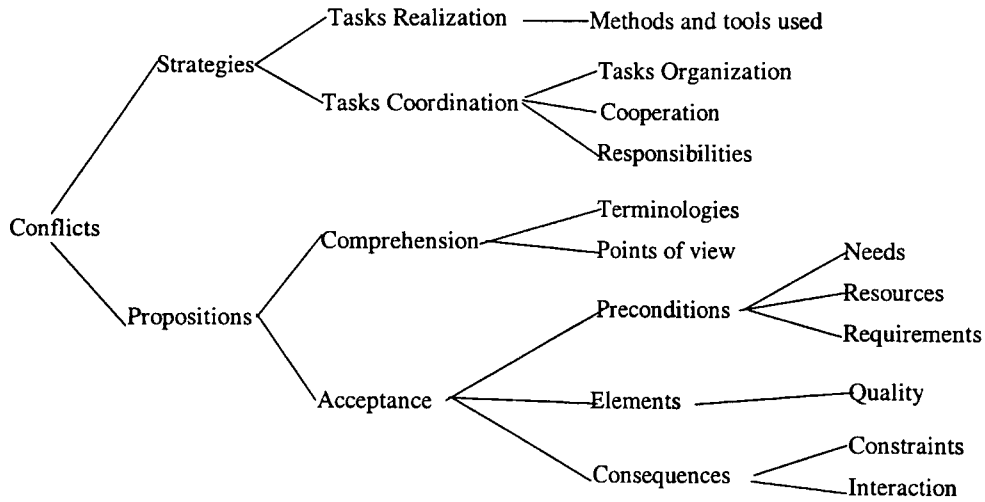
Conflicts
Strategies
Tasks Realization
Methods and tools used
Tasks Coordination
Tasks Organization
Cooperation
Responsibilities
Propositions
Comprehension
Terminologies
Points of view
Acceptance
Preconditions
Needs
Resources
Requirements
Elements
Quality
Consequences
Constraints
Interaction